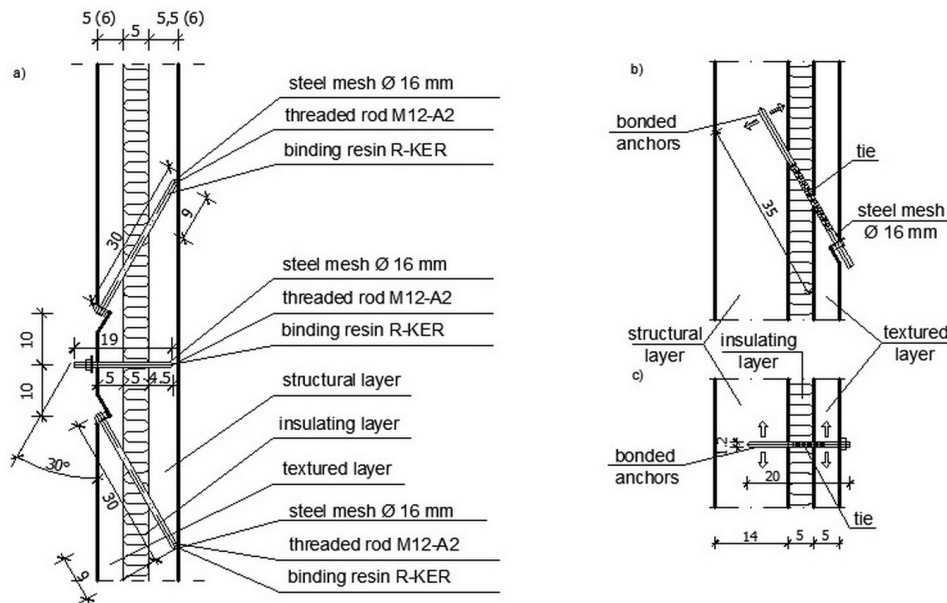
5 (6) 5 5,5 (6)

a)

steel mesh Ø 16 mm
threaded rod M12-A2
binding resin R-KER

30
9

steel mesh Ø 16 mm
threaded rod M12-A2
binding resin R-KER

10
10
19
5 5 4,5

structural layer
insulating layer
textured layer

30°
30

steel mesh Ø 16 mm
threaded rod M12-A2
binding resin R-KER

9

b)

bonded anchors
tie
35
steel mesh Ø 16 mm

structural layer
insulating layer
textured layer

c)

bonded anchors
12
20
tie
14 5 5